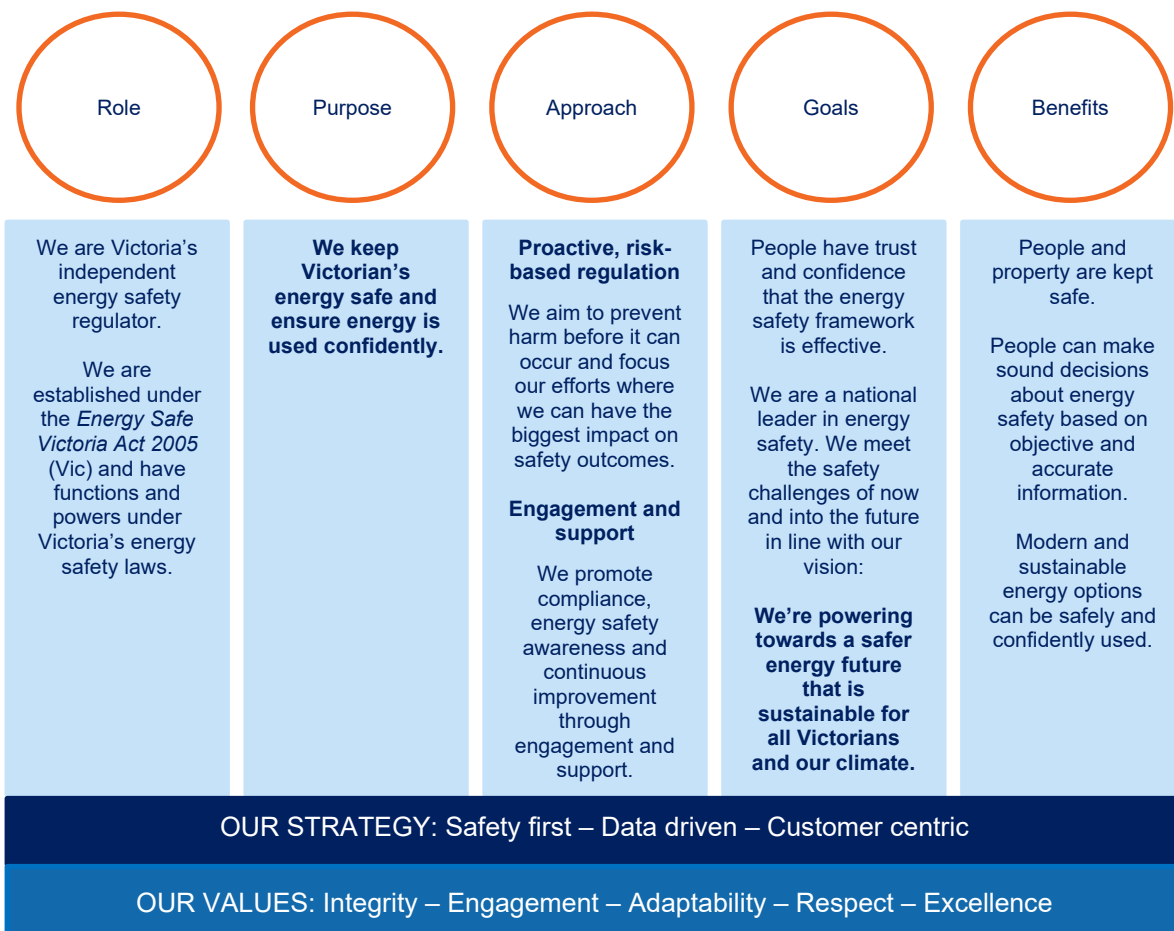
Role

Purpose

Approach

Goals

Benefits

We are Victoria's independent energy safety regulator.

We are established under the *Energy Safe Victoria Act 2005* (Vic) and have functions and powers under Victoria's energy safety laws.

**We keep Victorian's energy safe and ensure energy is used confidently.**

**Proactive, risk-based regulation**

We aim to prevent harm before it can occur and focus our efforts where we can have the biggest impact on safety outcomes.

**Engagement and support**

We promote compliance, energy safety awareness and continuous improvement through engagement and support.

People have trust and confidence that the energy safety framework is effective.

We are a national leader in energy safety. We meet the safety challenges of now and into the future in line with our vision:

**We're powering towards a safer energy future that is sustainable for all Victorians and our climate.**

People and property are kept safe.

People can make sound decisions about energy safety based on objective and accurate information.

Modern and sustainable energy options can be safely and confidently used.

OUR STRATEGY: Safety first – Data driven – Customer centric

OUR VALUES: Integrity – Engagement – Adaptability – Respect – Excellence